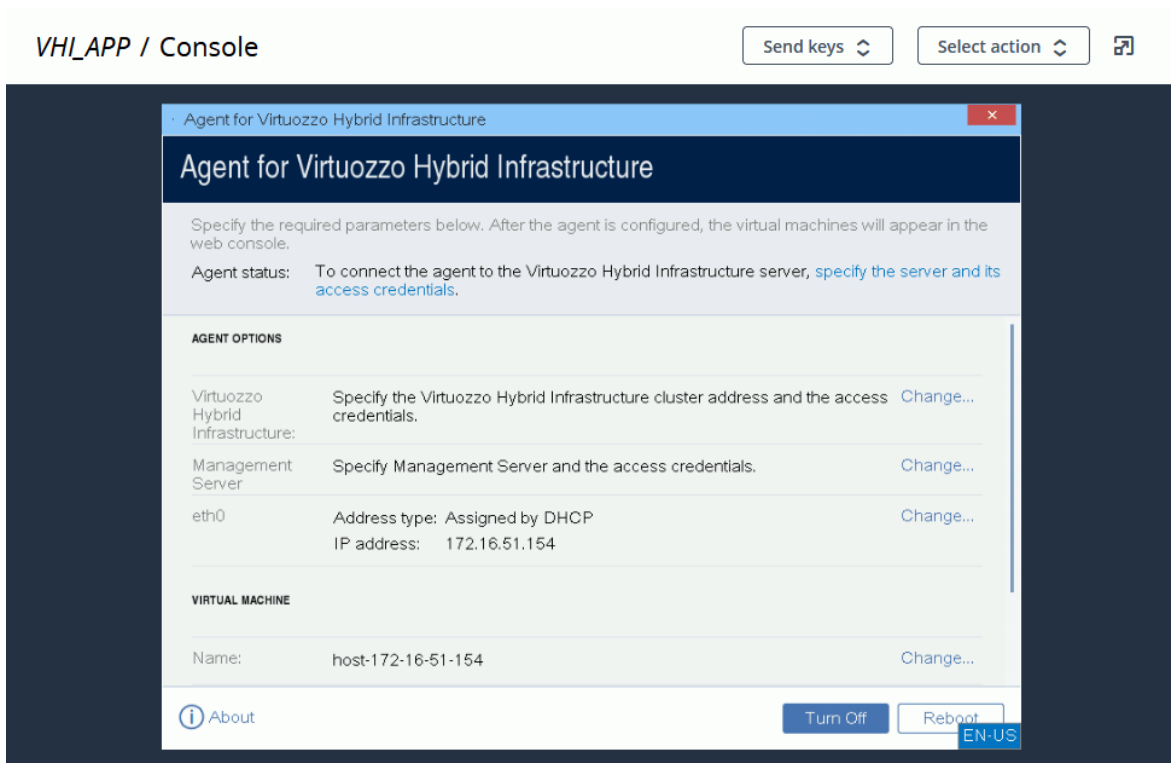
VHI_APP / Console

Send keys

Select action

Agent for Virtuozzo Hybrid Infrastructure

Agent for Virtuozzo Hybrid Infrastructure

Specify the required parameters below. After the agent is configured, the virtual machines will appear in the web console.

Agent status: To connect the agent to the Virtuozzo Hybrid Infrastructure server, specify the server and its access credentials.

AGENT OPTIONS

Virtuozzo Hybrid Infrastructure: Specify the Virtuozzo Hybrid Infrastructure cluster address and the access credentials. Change...

Management Server Specify Management Server and the access credentials. Change...

eth0 Address type: Assigned by DHCP
IP address: 172.16.51.154 Change...

VIRTUAL MACHINE

Name: host-172-16-51-154 Change...

About

Turn Off

Reboot

EN-US